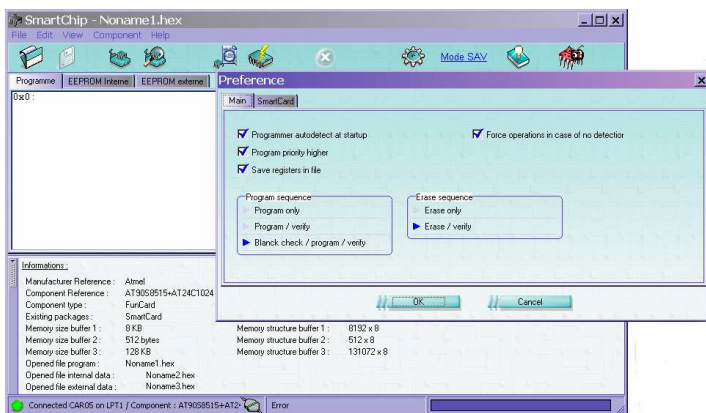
SmartChip - Noname1.hex
File Edit View Component Help

Mode SAV

Programme | EEPROM Interne | EEPROM externe

0x0 :

Preference

Main | SmartCard

Programmer autodetect at startup
Force operations in case of no detectior
Program priority higher
Save registers in file

Program sequence
Program only
Program / verify
Blanck check / program / verify

Erase sequence
Erase only
Erase / verify

OK
Cancel

Informations :
Manufacturer Reference : Atmel
Component Reference : AT90S8515+AT24C1024
Component type : FunCard
Existing packages : SmartCard
Memory size buffer 1 : 8 KB
Memory size buffer 2 : 512 bytes
Memory size buffer 3 : 128 KB
Opened file program : Noname1.hex
Opened file internal data : Noname2.hex
Opened file external data : Noname3.hex

Memory structure buffer 1 : 8192 x 8
Memory structure buffer 2 : 512 x 8
Memory structure buffer 3 : 131072 x 8

Connected CAR05 on LPT1 / Component : AT90S8515+AT2
Error